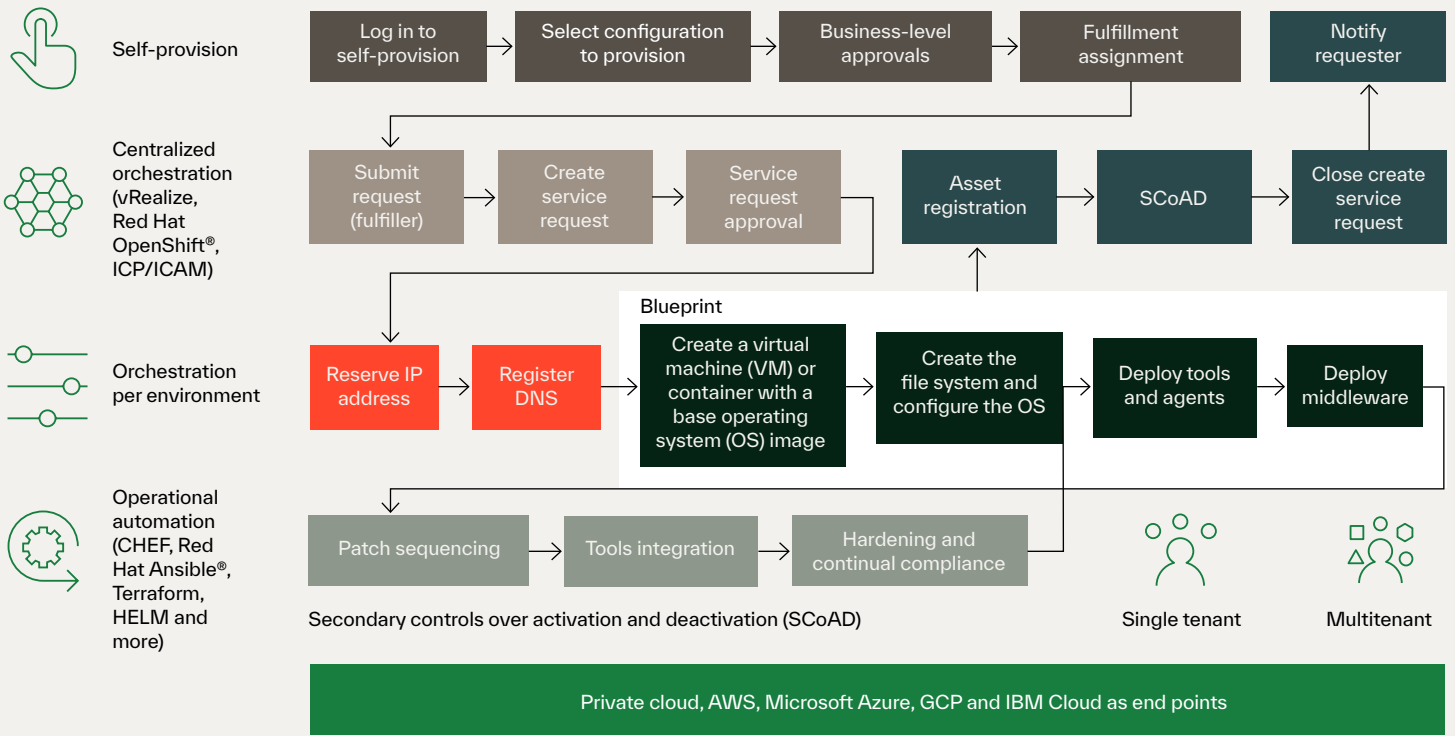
Self-provision

Log in to self-provision

Select configuration to provision

Business-level approvals

Fulfillment assignment

Notify requester

Centralized orchestration (vRealize, Red Hat OpenShift®, ICP/ICAM)

Submit request (fulfiller)

Create service request

Service request approval

Asset registration

SCoAD

Close create service request

Blueprint

Orchestration per environment

Reserve IP address

Register DNS

Create a virtual machine (VM) or container with a base operating system (OS) image

Create the file system and configure the OS

Deploy tools and agents

Deploy middleware

Operational automation (CHEF, Red Hat Ansible®, Terraform, HELM and more)

Patch sequencing

Tools integration

Hardening and continual compliance

Secondary controls over activation and deactivation (SCoAD)

Single tenant

Multitenant

Private cloud, AWS, Microsoft Azure, GCP and IBM Cloud as end points